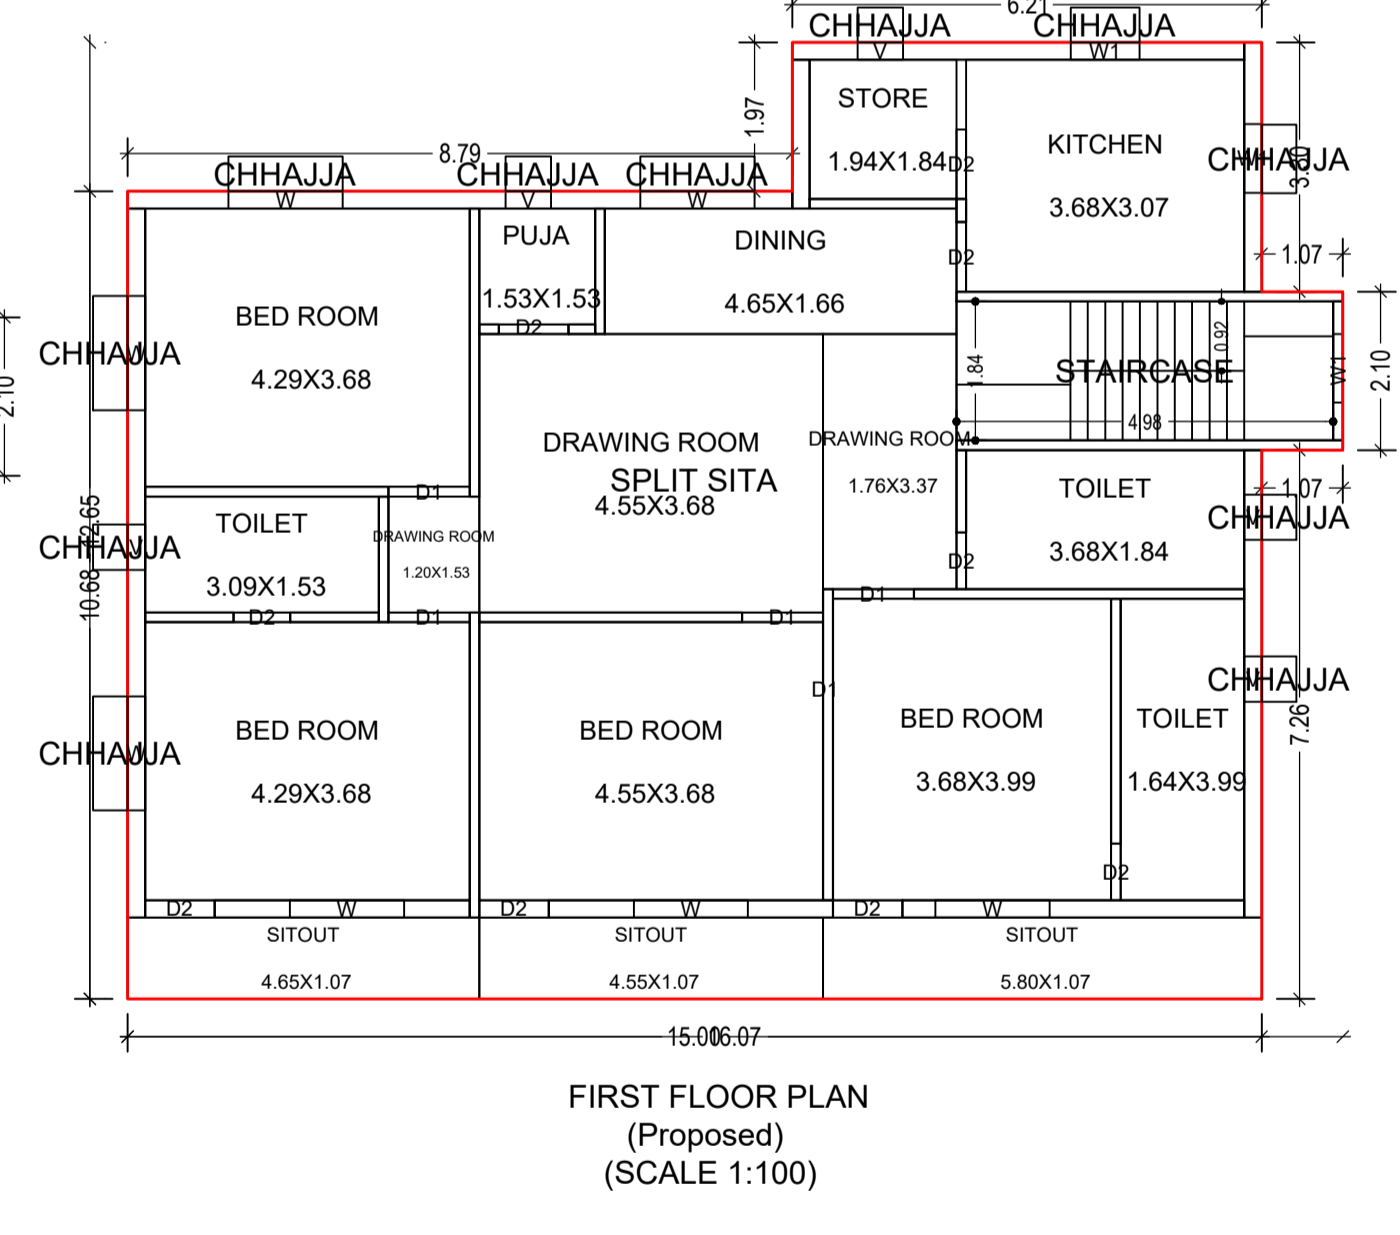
6.21
CHHAJJA
V
CHHAJJA
W1
1.97
STORE
1.94X1.84
D2
KITCHEN
3.68X3.07
CHHAJJA
3.30
8.79
CHHAJJA
W
CHHAJJA
V
CHHAJJA
W
PUJA
1.53X1.53
D2
DINING
4.65X1.66
D2
1.07
2.10
CHHAJJA
BED ROOM
4.29X3.68
1.84
0.92
STAIRCASE
W1
2.10
4.98
DRAWING ROOM
SPLIT SITA
4.55X3.68
DRAWING ROOM
1.76X3.37
D1
TOILET
3.68X1.84
1.07
CHHAJJA
10.68
2.65
CHHAJJA
TOILET
3.09X1.53
DRAWING ROOM
1.20X1.53
D2
D1
D1
D2
D1
CHHAJJA
D1
7.26
CHHAJJA
BED ROOM
4.29X3.68
BED ROOM
4.55X3.68
BED ROOM
3.68X3.99
TOILET
1.64X3.99
D2
D2
W
D2
W
D2
W
SITOUT
4.65X1.07
SITOUT
4.55X1.07
SITOUT
5.80X1.07
15.006.07

FIRST FLOOR PLAN
(Proposed)
(SCALE 1:100)